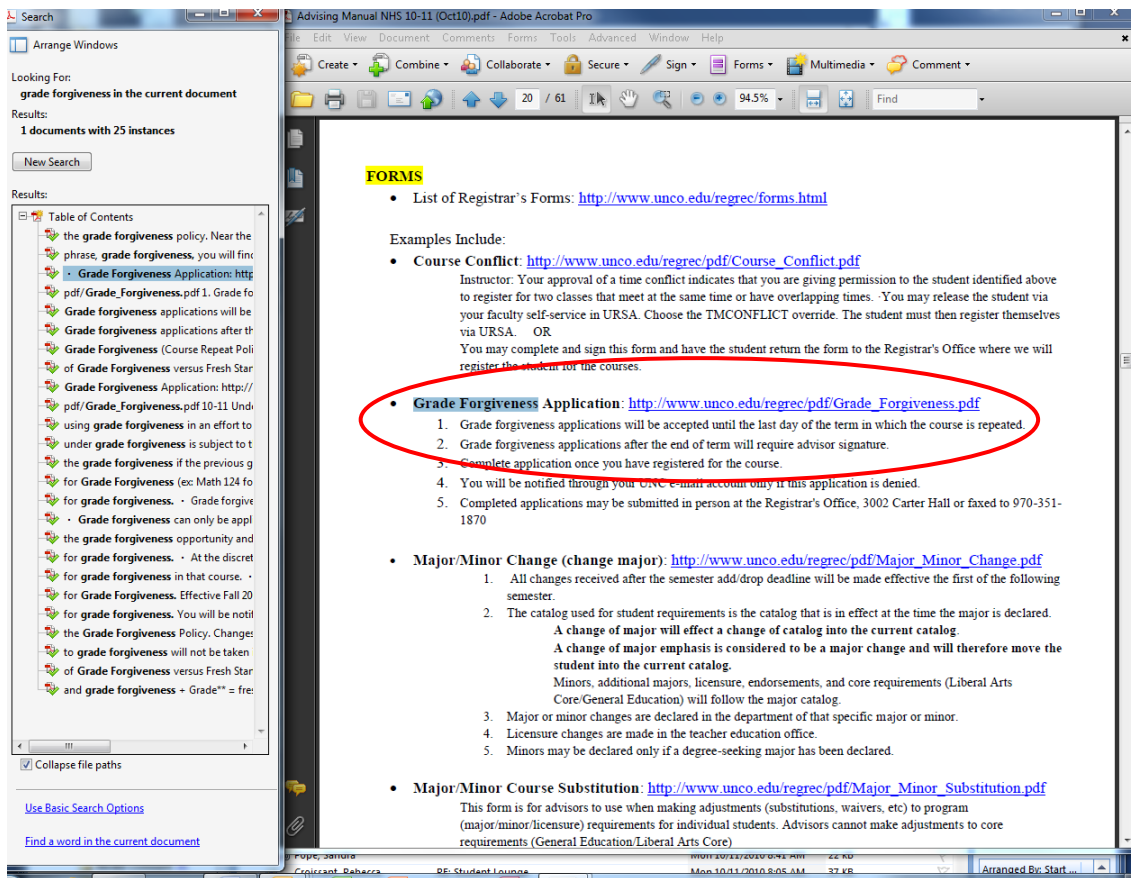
Search

Arrange Windows

Looking For:
grade forgiveness in the current document

Results:
1 documents with 25 instances

New Search

Results:

Table of Contents
the grade forgiveness policy. Near the
phrase, grade forgiveness, you will find
· Grade Forgiveness Application: http
pdf/Grade_Forgiveness.pdf 1. Grade fo
Grade forgiveness applications will be
Grade forgiveness applications after th
Grade Forgiveness (Course Repeat Poli
of Grade Forgiveness versus Fresh Star
Grade Forgiveness Application: http://
pdf/Grade_Forgiveness.pdf 10-11 Und
using grade forgiveness in an effort to
under grade forgiveness is subject to t
the grade forgiveness if the previous g
for Grade Forgiveness (ex: Math 124 fo
for grade forgiveness. · Grade forgive
· Grade forgiveness can only be appl
the grade forgiveness opportunity and
for grade forgiveness. · At the discret
for grade forgiveness in that course. ·
for Grade Forgiveness. Effective Fall 20
for grade forgiveness. You will be noti
the Grade Forgiveness Policy. Changes
to grade forgiveness will not be taken
of Grade Forgiveness versus Fresh Star
and grade forgiveness + Grade** = fre

Collapse file paths

Use Basic Search Options

Find a word in the current document

Advising Manual NHS 10-11 (Oct10).pdf - Adobe Acrobat Pro

File Edit View Document Comments Forms Tools Advanced Window Help

Create Combine Collaborate Secure Sign Forms Multimedia Comment

20 / 61 94.5% Find

FORMS
• List of Registrar's Forms: http://www.unco.edu/regrec/forms.html

Examples Include:
• Course Conflict: http://www.unco.edu/regrec/pdf/Course_Conflict.pdf
Instructor: Your approval of a time conflict indicates that you are giving permission to the student identified above to register for two classes that meet at the same time or have overlapping times. ·You may release the student via your faculty self-service in URSA. Choose the TMCONFLICT override. The student must then register themselves via URSA. OR
You may complete and sign this form and have the student return the form to the Registrar's Office where we will register the student for the courses.

• Grade Forgiveness Application: http://www.unco.edu/regrec/pdf/Grade_Forgiveness.pdf
1. Grade forgiveness applications will be accepted until the last day of the term in which the course is repeated.
2. Grade forgiveness applications after the end of term will require advisor signature.
3. Complete application once you have registered for the course.
4. You will be notified through your UNC e-mail account only if this application is denied.
5. Completed applications may be submitted in person at the Registrar's Office, 3002 Carter Hall or faxed to 970-351-1870

• Major/Minor Change (change major): http://www.unco.edu/regrec/pdf/Major_Minor_Change.pdf
1. All changes received after the semester add/drop deadline will be made effective the first of the following semester.
2. The catalog used for student requirements is the catalog that is in effect at the time the major is declared.
A change of major will effect a change of catalog into the current catalog.
A change of major emphasis is considered to be a major change and will therefore move the student into the current catalog.
Minors, additional majors, licensure, endorsements, and core requirements (Liberal Arts Core/General Education) will follow the major catalog.
3. Major or minor changes are declared in the department of that specific major or minor.
4. Licensure changes are made in the teacher education office.
5. Minors may be declared only if a degree-seeking major has been declared.

• Major/Minor Course Substitution: http://www.unco.edu/regrec/pdf/Major_Minor_Substitution.pdf
This form is for advisors to use when making adjustments (substitutions, waivers, etc) to program (major/minor/licensure) requirements for individual students. Advisors cannot make adjustments to core requirements (General Education/Liberal Arts Core)

Pope, Sandra Mon 10/11/2010 8:41 AM 22 KB
Croissant, Rebecca RE: Student Lounge Mon 10/11/2010 8:05 AM 37 KB
Arranged By: Start